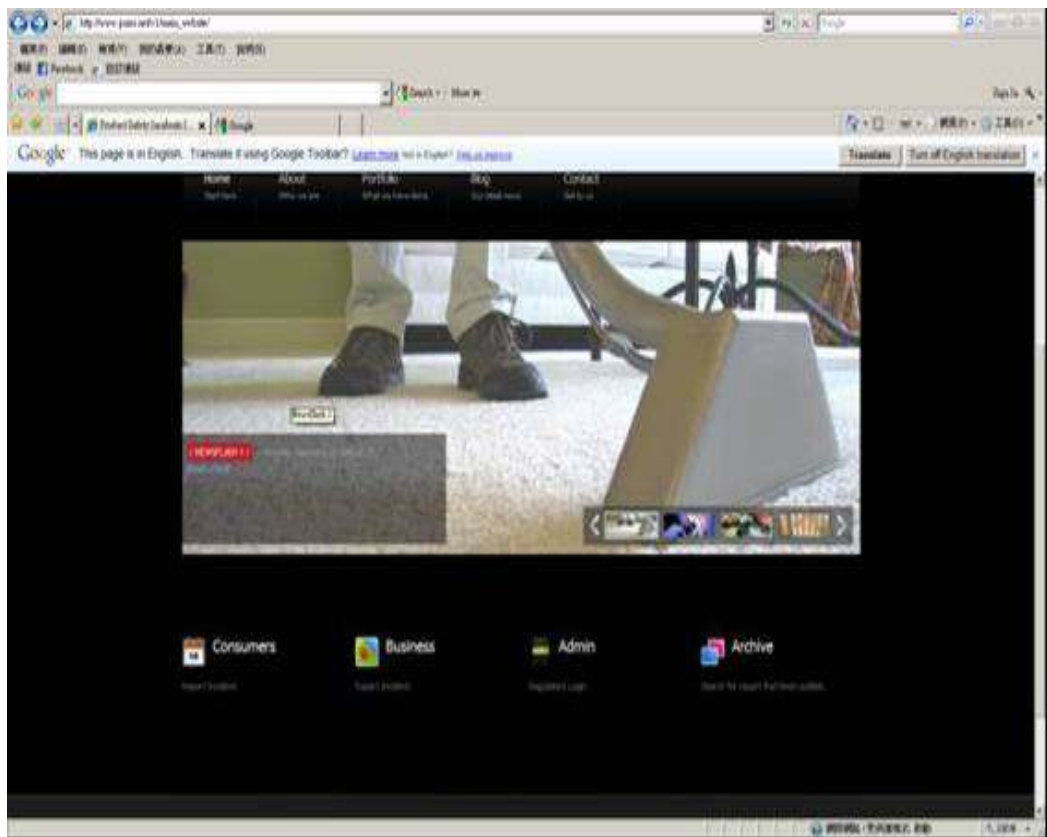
Google This page is in English. Translate it using Google Toolbar? Learn more Not in English? Help us improve

Translate

Turn off English translation

Home

About

Portfolio

Blog

Contact

NEWSFLASH !

Consumers

Business

Admin

Archive